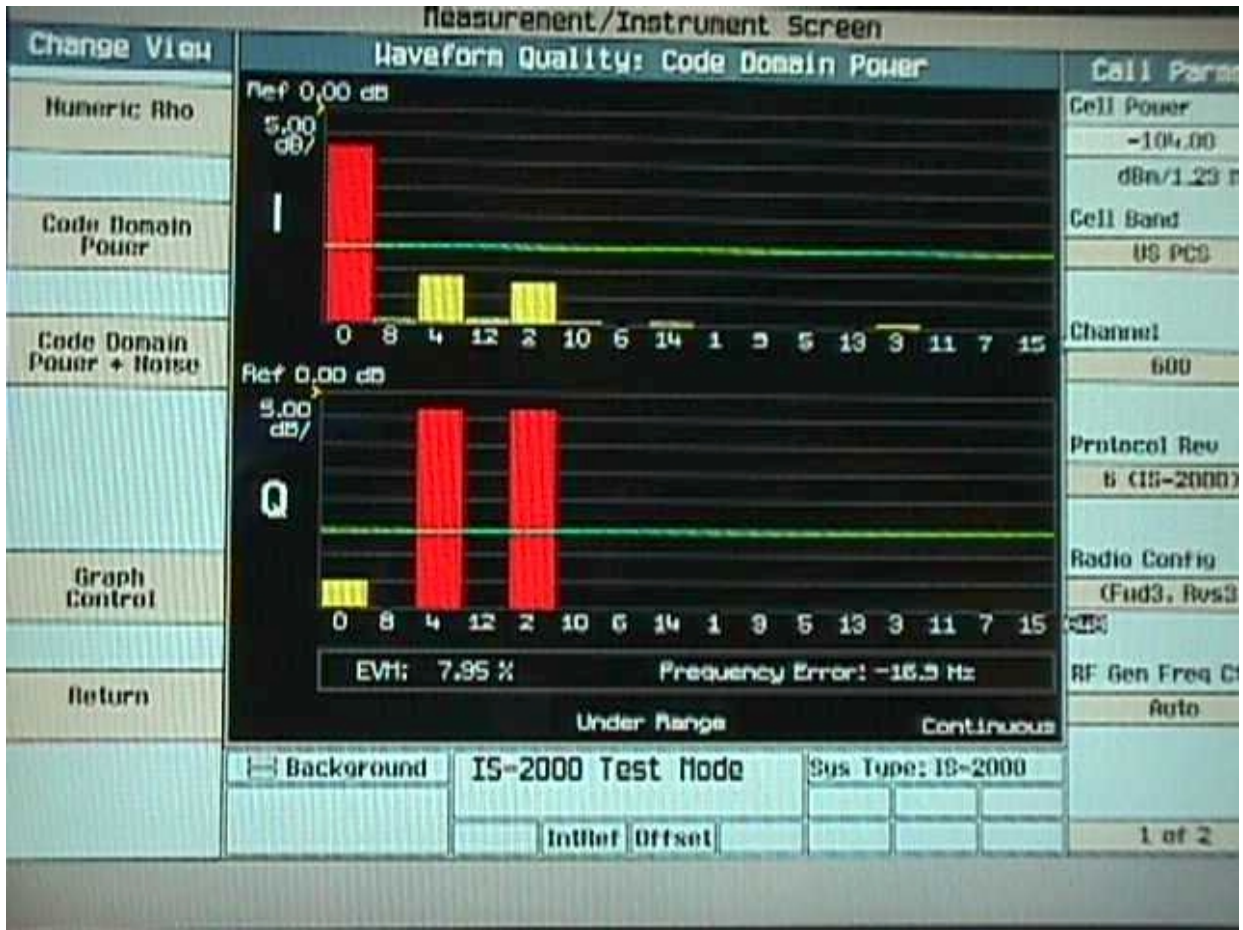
Measurement/Instrument Screen

Change View

Numeric Rho

Code Domain Power

Code Domain Power + Noise

Graph Control

Return

Waveform Quality: Code Domain Power

Ref 0.00 dB
5.00 dB/
I
0 8 4 12 2 10 6 14 1 9 5 13 3 11 7 15

Ref 0.00 dB
5.00 dB/
Q
0 8 4 12 2 10 6 14 1 9 5 13 3 11 7 15

EVM: 7.95 % Frequency Error: -16.9 Hz

Under Range Continuous

Call Parm

Cell Power
-104.00
dBm/1.23 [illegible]

Cell Band
US PCS

Channel
600

Protocol Rev
6 (IS-2000)

Radio Config
(Fwd3, Rvs3

RF Gen Freq Ct
Auto

1 of 2

Background

IS-2000 Test Mode

Sys Type: IS-2000

IntRef Offset